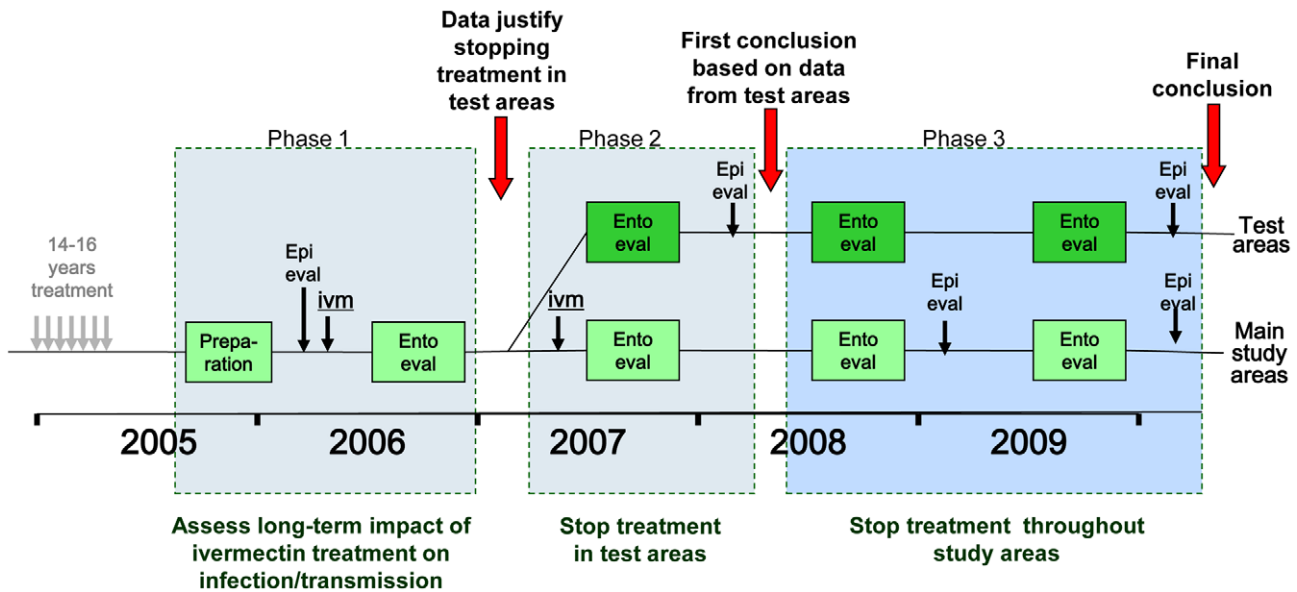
Data justify stopping treatment in test areas

First conclusion based on data from test areas

Final conclusion

Phase 1

Phase 2

Phase 3

14-16 years treatment

Prepa-ration

Epi eval

ivm

Ento eval

Ento eval

Epi eval

ivm

Ento eval

Ento eval

Ento eval

Epi eval

Test areas

Ento eval

Epi eval

Ento eval

Epi eval

Main study areas

2005

2006

2007

2008

2009

Assess long-term impact of ivermectin treatment on infection/transmission

Stop treatment in test areas

Stop treatment throughout study areas